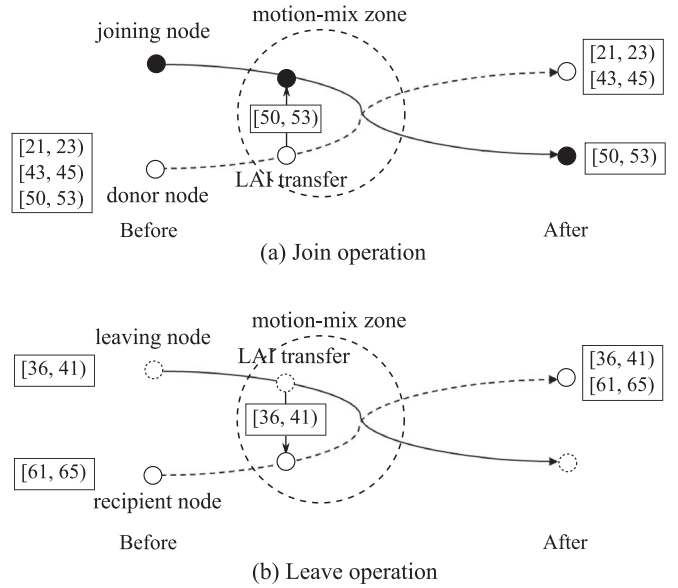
joining node

motion-mix zone

[21, 23)
[43, 45)

[50, 53)

[21, 23)
[43, 45)
[50, 53)

donor node

LAI transfer

[50, 53)

Before

After

(a) Join operation

leaving node

motion-mix zone

LAI transfer

[36, 41)

[36, 41)

[36, 41)
[61, 65)

[61, 65)

recipient node

Before

After

(b) Leave operation